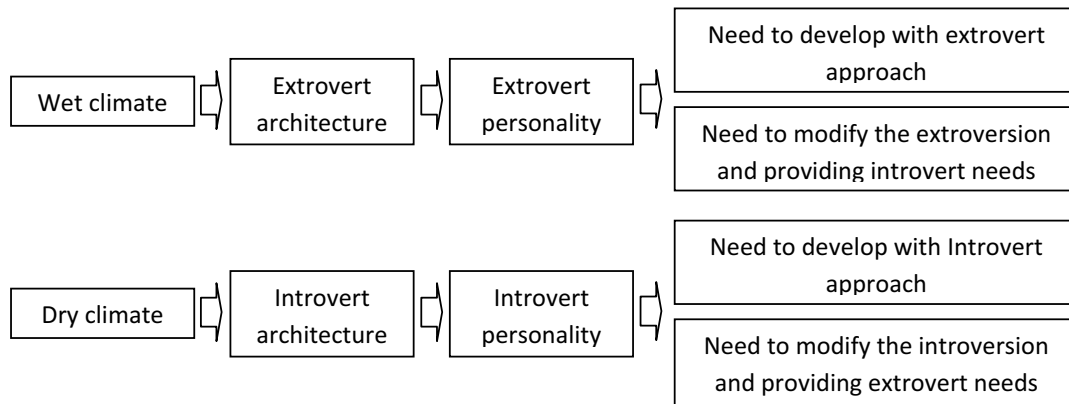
Wet climate

Extrovert architecture

Extrovert personality

Need to develop with extrovert approach

Need to modify the extroversion and providing introvert needs

Dry climate

Introvert architecture

Introvert personality

Need to develop with Introvert approach

Need to modify the introversion and providing extrovert needs